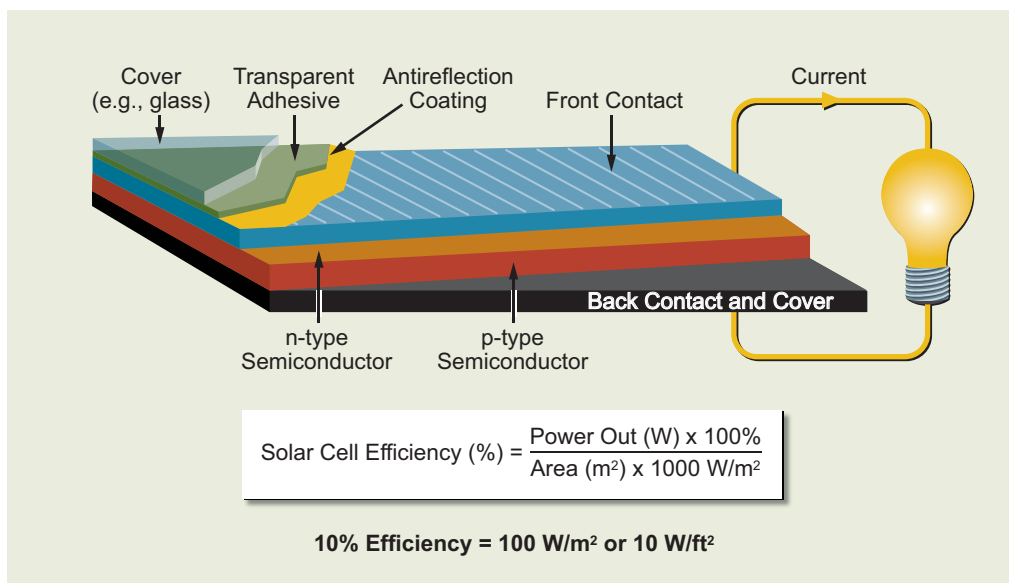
Cover (e.g., glass)

Transparent Adhesive

Antireflection Coating

Front Contact

Current

Back Contact and Cover

n-type Semiconductor

p-type Semiconductor

Solar Cell Efficiency (%) = $\frac{\text{Power Out (W) x 100\%}}{\text{Area (m}^2\text{) x 1000 W/m}^2}$

10% Efficiency = 100 W/m$^2$ or 10 W/ft$^2$